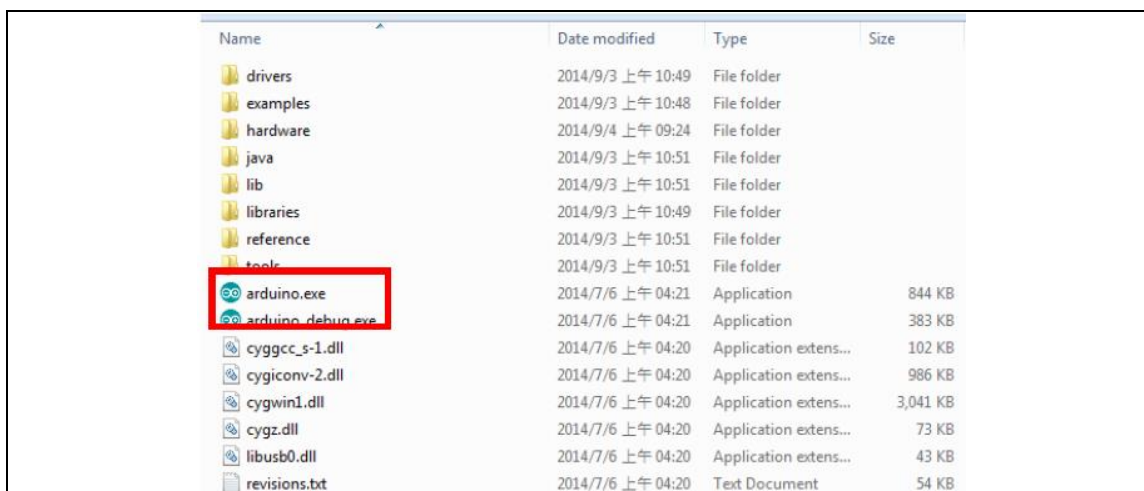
| Name | Date modified | Type | Size |
|---|---|---|---|
| drivers | 2014/9/3 上午 10:49 | File folder | |
| examples | 2014/9/3 上午 10:48 | File folder | |
| hardware | 2014/9/4 上午 09:24 | File folder | |
| java | 2014/9/3 上午 10:51 | File folder | |
| lib | 2014/9/3 上午 10:51 | File folder | |
| libraries | 2014/9/3 上午 10:49 | File folder | |
| reference | 2014/9/3 上午 10:51 | File folder | |
| tools | 2014/9/3 上午 10:51 | File folder | |
| arduino.exe | 2014/7/6 上午 04:21 | Application | 844 KB |
| arduino_debug.exe | 2014/7/6 上午 04:21 | Application | 383 KB |
| cyggcc_s-1.dll | 2014/7/6 上午 04:20 | Application extens... | 102 KB |
| cygiconv-2.dll | 2014/7/6 上午 04:20 | Application extens... | 986 KB |
| cygwin1.dll | 2014/7/6 上午 04:20 | Application extens... | 3,041 KB |
| cygz.dll | 2014/7/6 上午 04:20 | Application extens... | 73 KB |
| libusb0.dll | 2014/7/6 上午 04:20 | Application extens... | 43 KB |
| revisions.txt | 2014/7/6 上午 04:20 | Text Document | 54 KB |